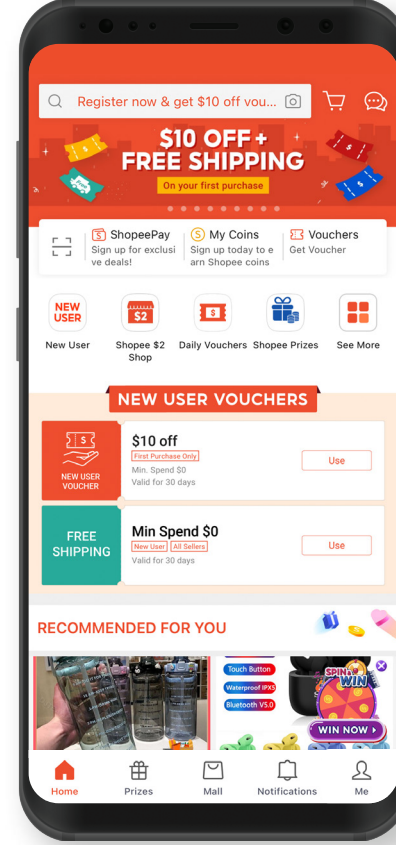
Register now & get $10 off vou...

$10 OFF + FREE SHIPPING
On your first purchase

ShopeePay
Sign up for exclusive deals!

My Coins
Sign up today to earn Shopee coins

Vouchers
Get Voucher

NEW USER
New User

$2
Shopee $2 Shop

$
Daily Vouchers

Shopee Prizes

See More

NEW USER VOUCHERS

NEW USER VOUCHER
$10 off
First Purchase Only
Min. Spend $0
Valid for 30 days
Use

FREE SHIPPING
Min Spend $0
New User
All Sellers
Valid for 30 days
Use

RECOMMENDED FOR YOU

Touch Button
Waterproof IPX5
Bluetooth V5.0

SPIN TO WIN
WIN NOW

Home
Prizes
Mall
Notifications
Me